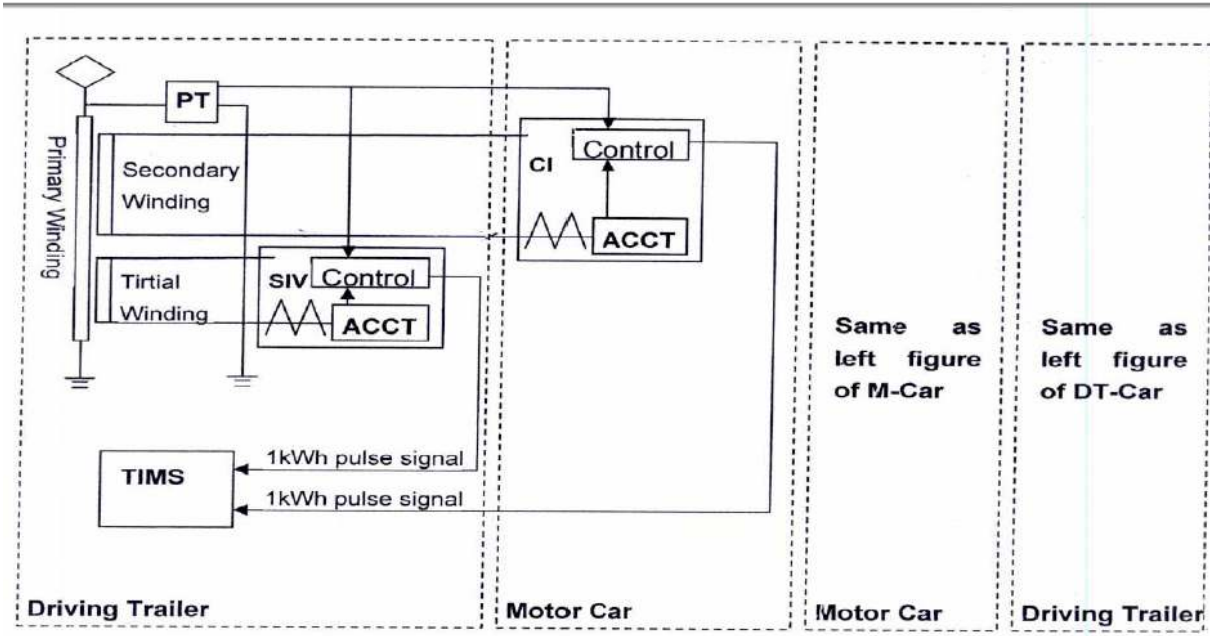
PT

Primary Winding

Secondary Winding

Tirtial Winding

CI

Control

ACCT

SIV

Control

ACCT

TIMS

1kWh pulse signal

1kWh pulse signal

Same as left figure of M-Car

Same as left figure of DT-Car

Driving Trailer

Motor Car

Motor Car

Driving Trailer